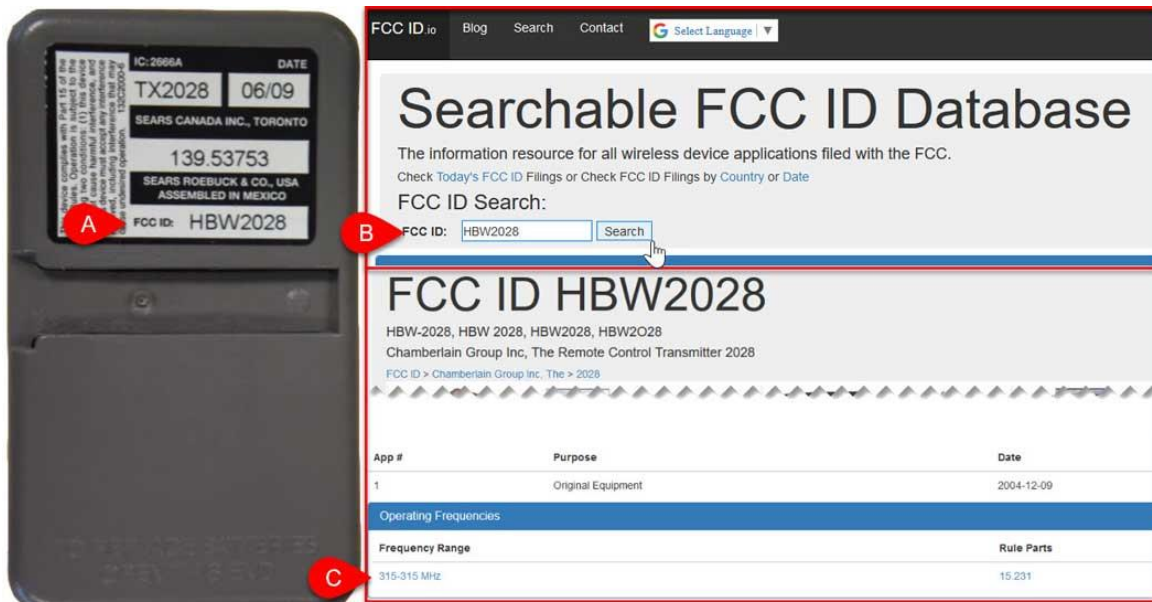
This device complies with Part 15 of the FCC Rules. Operation is subject to the following two conditions: (1) this device may not cause harmful interference, and (2) this device must accept any interference received, including interference that may cause undesired operation.

IC:2666A
DATE
TX2028
06/09
SEARS CANADA INC., TORONTO
139.53753
SEARS ROEBUCK & CO., USA
ASSEMBLED IN MEXICO
FCC ID: HBW2028

A

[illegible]

FCC ID.io Blog Search Contact Select Language ▼

Searchable FCC ID Database

The information resource for all wireless device applications filed with the FCC.

Check Today's FCC ID Filings or Check FCC ID Filings by Country or Date

FCC ID Search:

B

FCC ID: HBW2028 Search

FCC ID HBW2028

HBW-2028, HBW 2028, HBW2028, HBW2O28

Chamberlain Group Inc, The Remote Control Transmitter 2028

FCC ID > Chamberlain Group Inc, The > 2028

| App # | Purpose | Date |
|---|---|---|
| 1 | Original Equipment | 2004-12-09 |

Operating Frequencies

| Frequency Range | Rule Parts |
|---|---|
| 315-315 MHz | 15.231 |

C